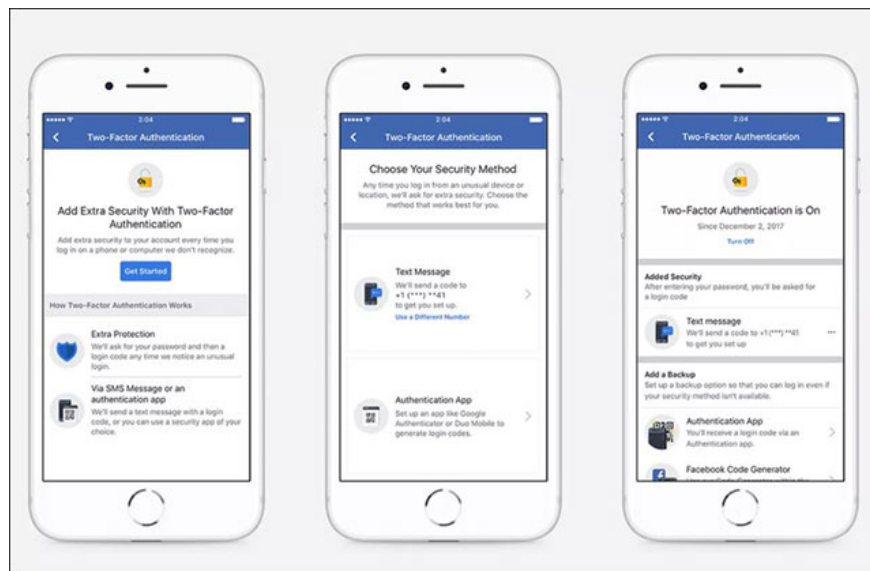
2:04

Two-Factor Authentication

Add Extra Security With Two-Factor Authentication

Add extra security to your account every time you log in on a phone or computer we don't recognize.

Get Started

How Two-Factor Authentication Works

Extra Protection
We'll ask for your password and then a login code any time we notice an unusual login.

Via SMS Message or an authentication app
We'll send a text message with a login code, or you can use a security app of your choice.

2:04

Two-Factor Authentication

Choose Your Security Method

Any time you log in from an unusual device or location, we'll ask for extra security. Choose the method that works best for you.

Text Message
We'll send a code to +1 (***) **41 to get you set up.
Use a Different Number

Authentication App
Set up an app like Google Authenticator or Duo Mobile to generate login codes.

2:04

Two-Factor Authentication

Two-Factor Authentication is On

Since December 2, 2017

Turn Off

Added Security
After entering your password, you'll be asked for a login code

Text message
We'll send a code to +1(***) **41 to get you set up

Add a Backup
Set up a backup option so that you can log in even if your security method isn't available.

Authentication App
You'll receive a login code via an Authentication app.

Facebook Code Generator
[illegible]